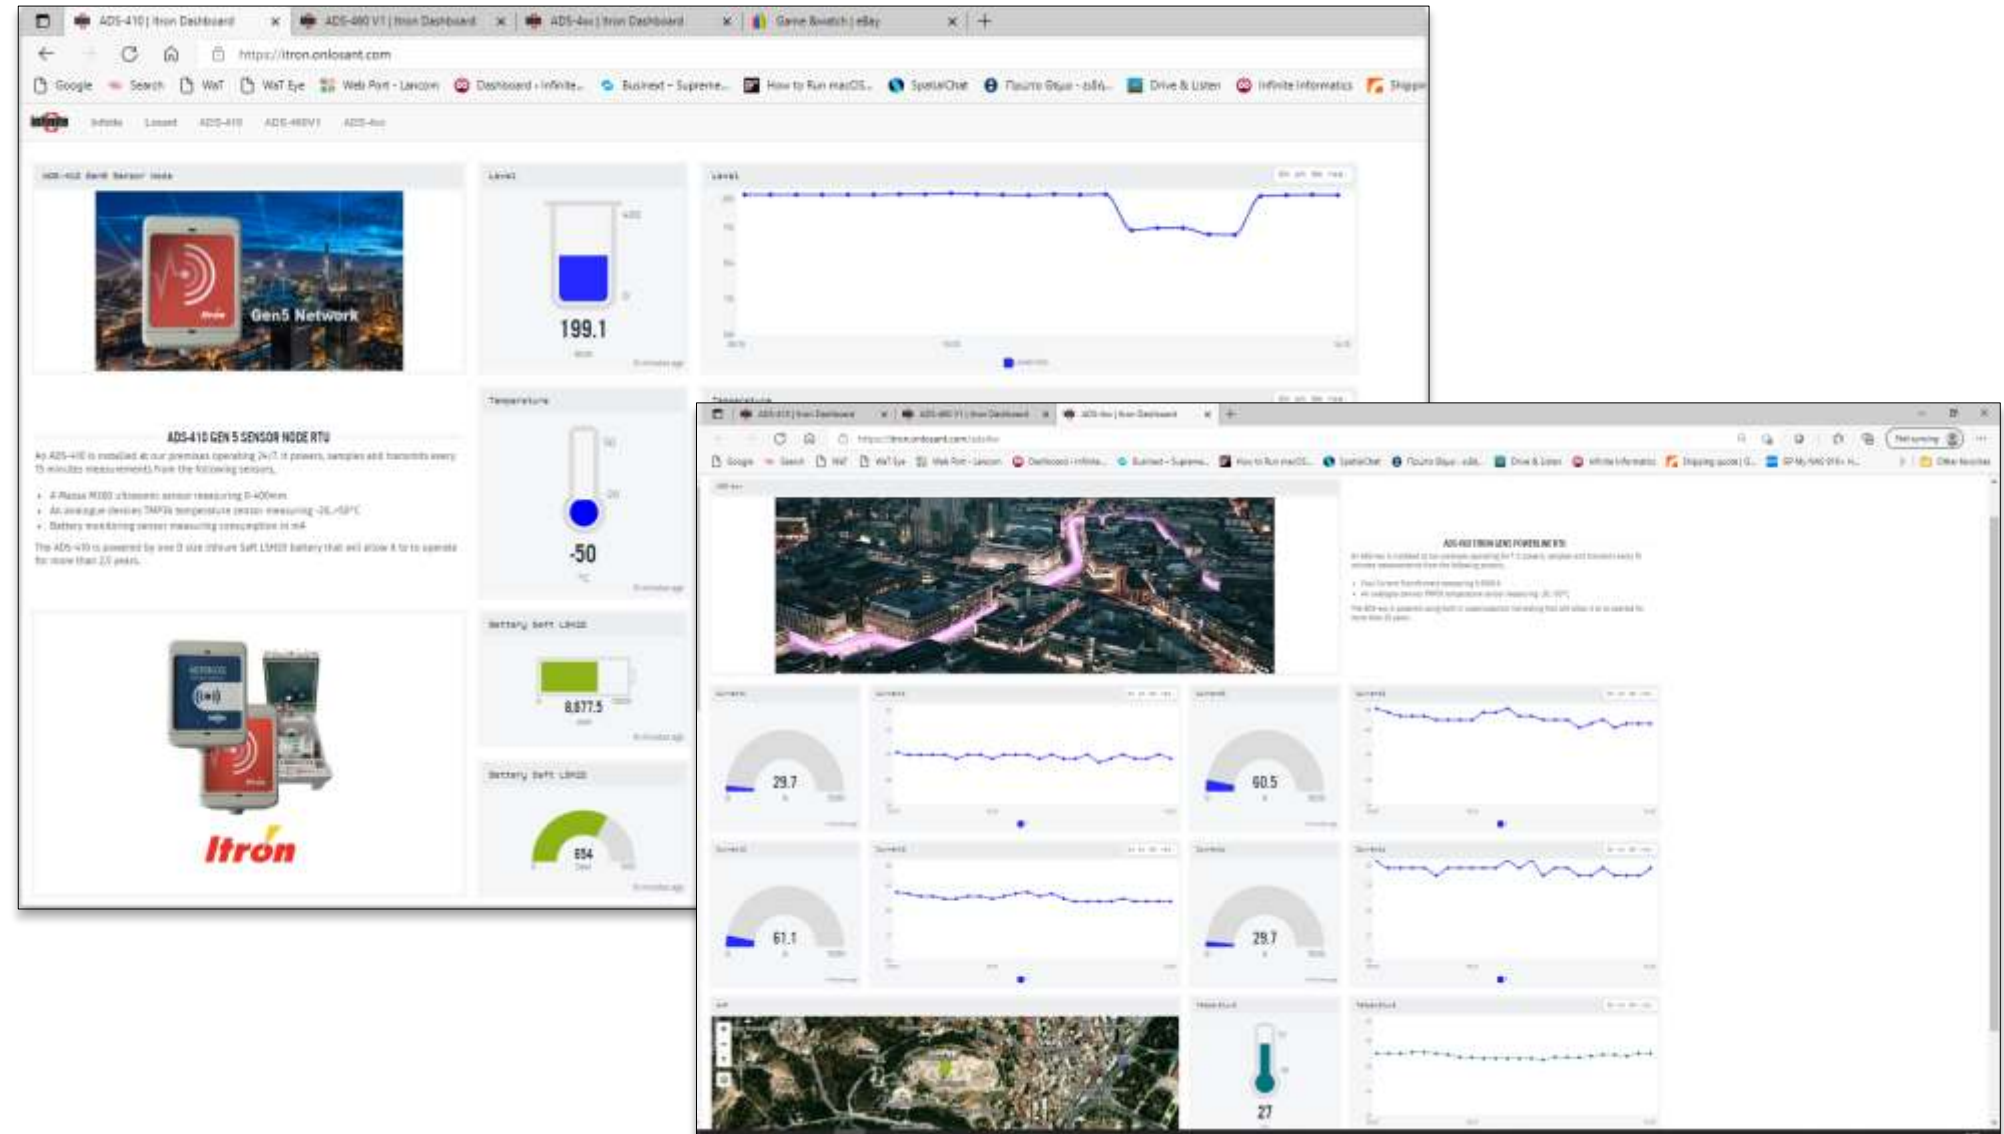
ADS-410 | Itron Dashboard
ADS-460 V1 | Itron Dashboard
ADS-4xx | Itron Dashboard
Game Bewitch | eBay

https://itron.onlosant.com

Google Search WaT WaT Eye Web Port - Lencom Dashboard - Infinite... Businext - Supreme... How to Run macOS... SpatialChat Πολιτο Θέμα - ειδή... Drive & Listen Infinite Informatics Shippi

Infinite Losant ADS-410 ADS-460V1 ADS-4xx

ADS-410 Gen5 Sensor Node

Gen5 Network

Level

199.1

Level

Temperature

-50

ADS-410 GEN 5 SENSOR NODE RTU

An ADS-410 is installed at our premises operating 24/7. It powers, samples and transmits every 15 minutes measurements from the following sensors.

• A Massa M300 ultrasonic sensor measuring 0-400mm
• An analogue devices TMP36 temperature sensor measuring -20..+50°C
• Battery monitoring sensor measuring consumption in mA

The ADS-410 is powered by one D size lithium Saft LSH20 battery that will allow it to to operate for more than 2.5 years.

Battery Saft LSH20

8,877.5

Battery Saft LSH20

654

Itron

Temperature

ADS-410 | Itron Dashboard
ADS-460 V1 | Itron Dashboard
ADS-4xx | Itron Dashboard

https://itron.onlosant.com/ads4xx

Google Search WaT WaT Eye Web Port - Lencom Dashboard - Infinite... Businext - Supreme... How to Run macOS... SpatialChat Πολιτο Θέμα - ειδή... Drive & Listen Infinite Informatics Shipping quote | G... Other favorites

ADS-4XX ITRON GEN5 POWERLINE RTU

Current
29.7
Current
Current
60.5
Current
Current
61.1
Current
Current
29.7
Current
Temperature
27
Temperature